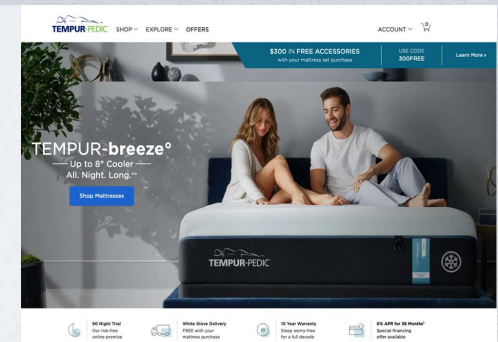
TEMPUR-PEDIC SHOP EXPLORE OFFERS

ACCOUNT 0

$300 IN FREE ACCESSORIES
with your mattress set purchase

USE CODE
300FREE

Learn More ›

TEMPUR-breeze°
Up to 8° Cooler
All. Night. Long.**

Shop Mattresses

TEMPUR-PEDIC

90 Night Trial
Our risk-free online promise

White Glove Delivery
FREE with your mattress purchase

10 Year Warranty
Sleep worry-free for a full decade

0% APR for 36 Months†
Special financing offer available